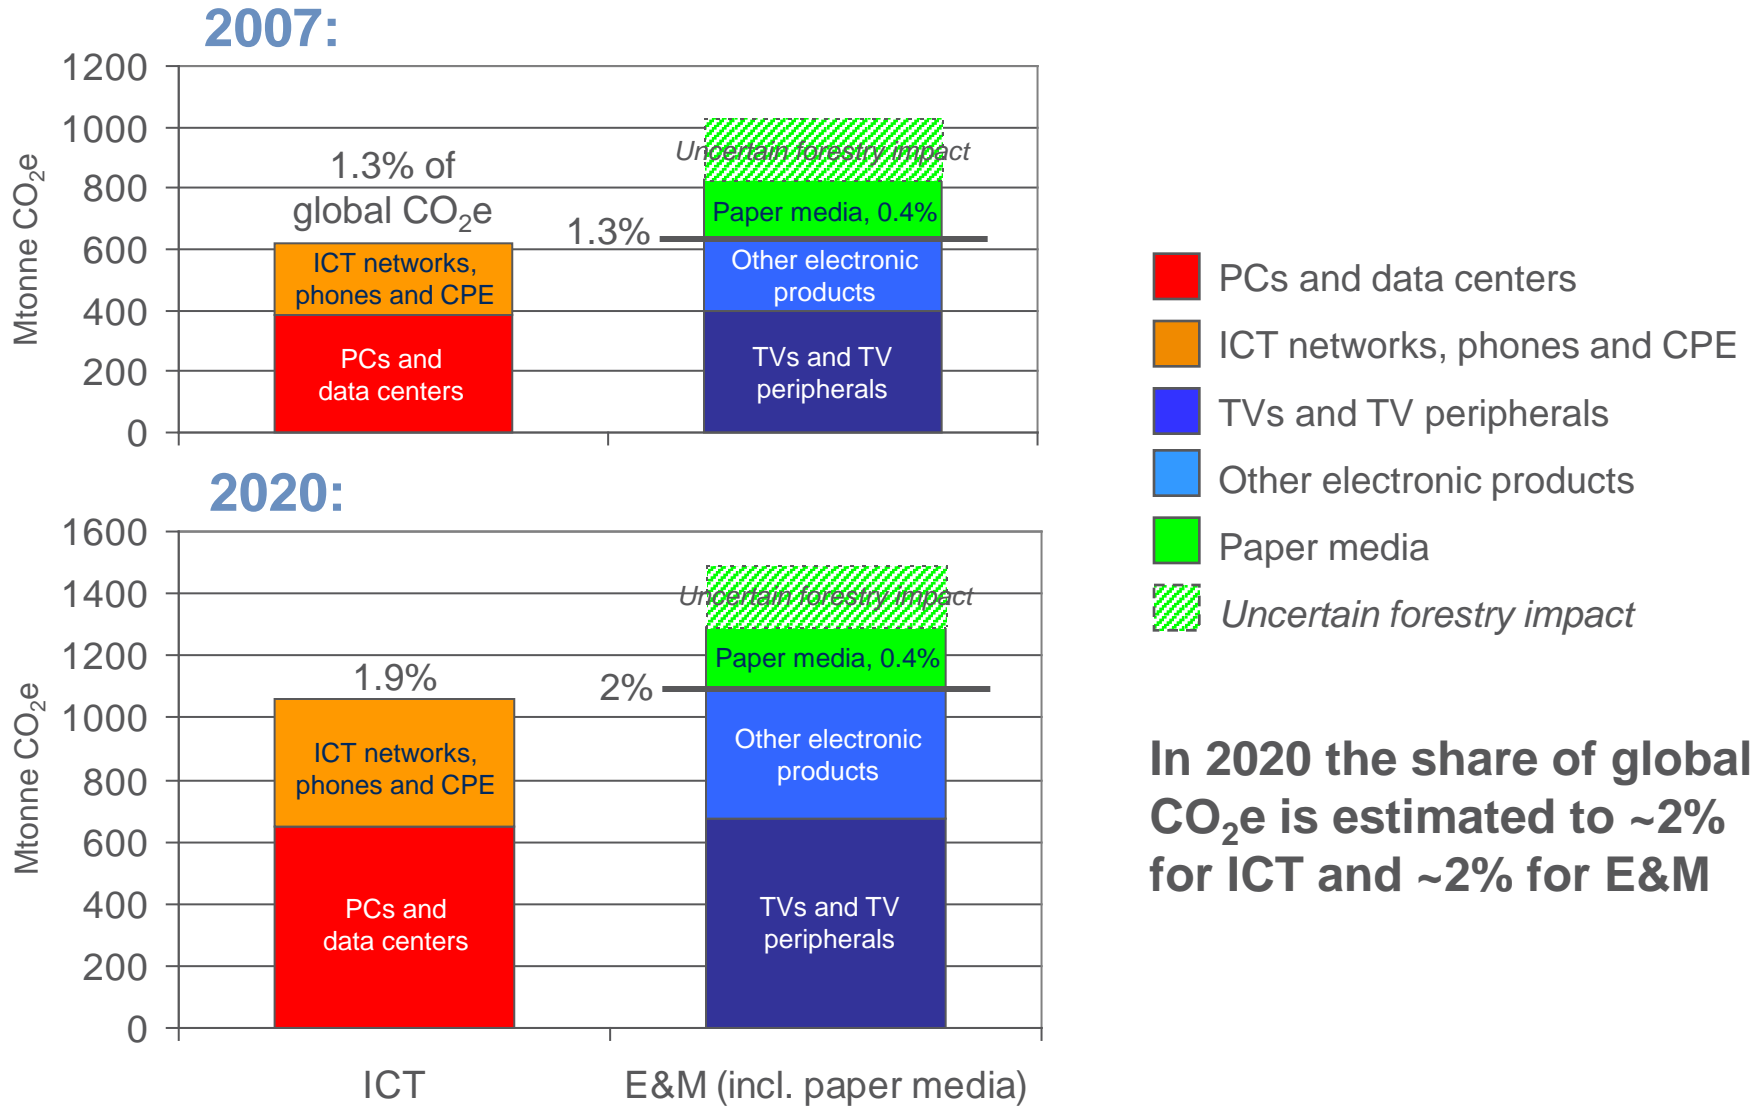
2007:

Mtonne $CO_2e$

1200
1000
800
600
400
200
0

1.3% of global $CO_2e$

ICT networks, phones and CPE

PCs and data centers

1.3%

Uncertain forestry impact

Paper media, 0.4%

Other electronic products

TVs and TV peripherals

2020:

Mtonne $CO_2e$

1600
1400
1200
1000
800
600
400
200
0

1.9%

ICT networks, phones and CPE

PCs and data centers

2%

Uncertain forestry impact

Paper media, 0.4%

Other electronic products

TVs and TV peripherals

ICT

E&M (incl. paper media)

PCs and data centers

ICT networks, phones and CPE

TVs and TV peripherals

Other electronic products

Paper media

Uncertain forestry impact

In 2020 the share of global $CO_2e$ is estimated to ~2% for ICT and ~2% for E&M